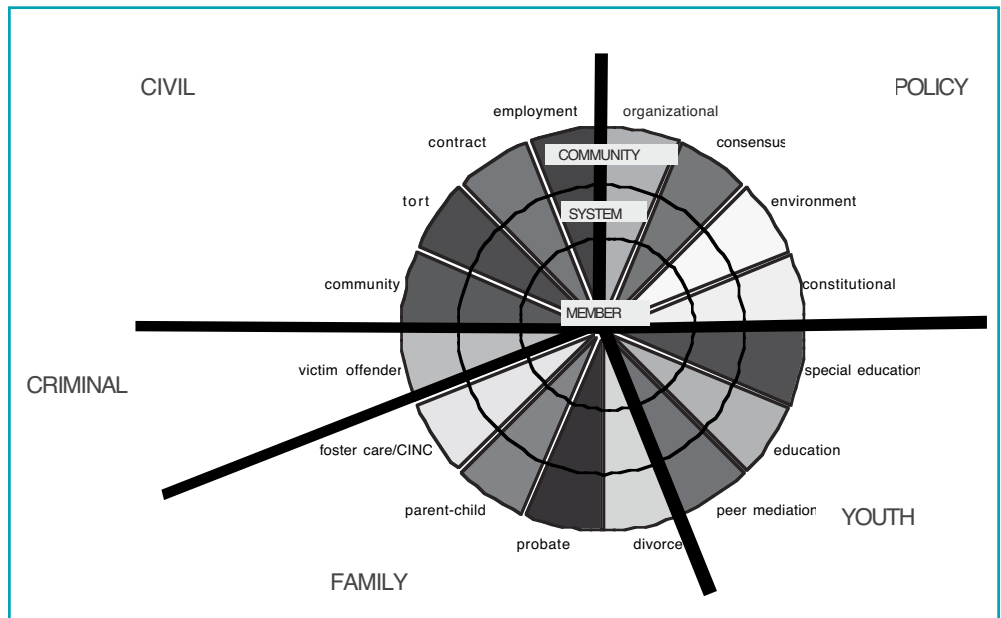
CIVIL

POLICY

employment

organizational

contract

COMMUNITY

consensus

tort

SYSTEM

environment

community

constitutional

MEMBER

CRIMINAL

victim offender

special education

foster care/CINC

education

parent-child

peer mediation

YOUTH

probate

divorce

FAMILY